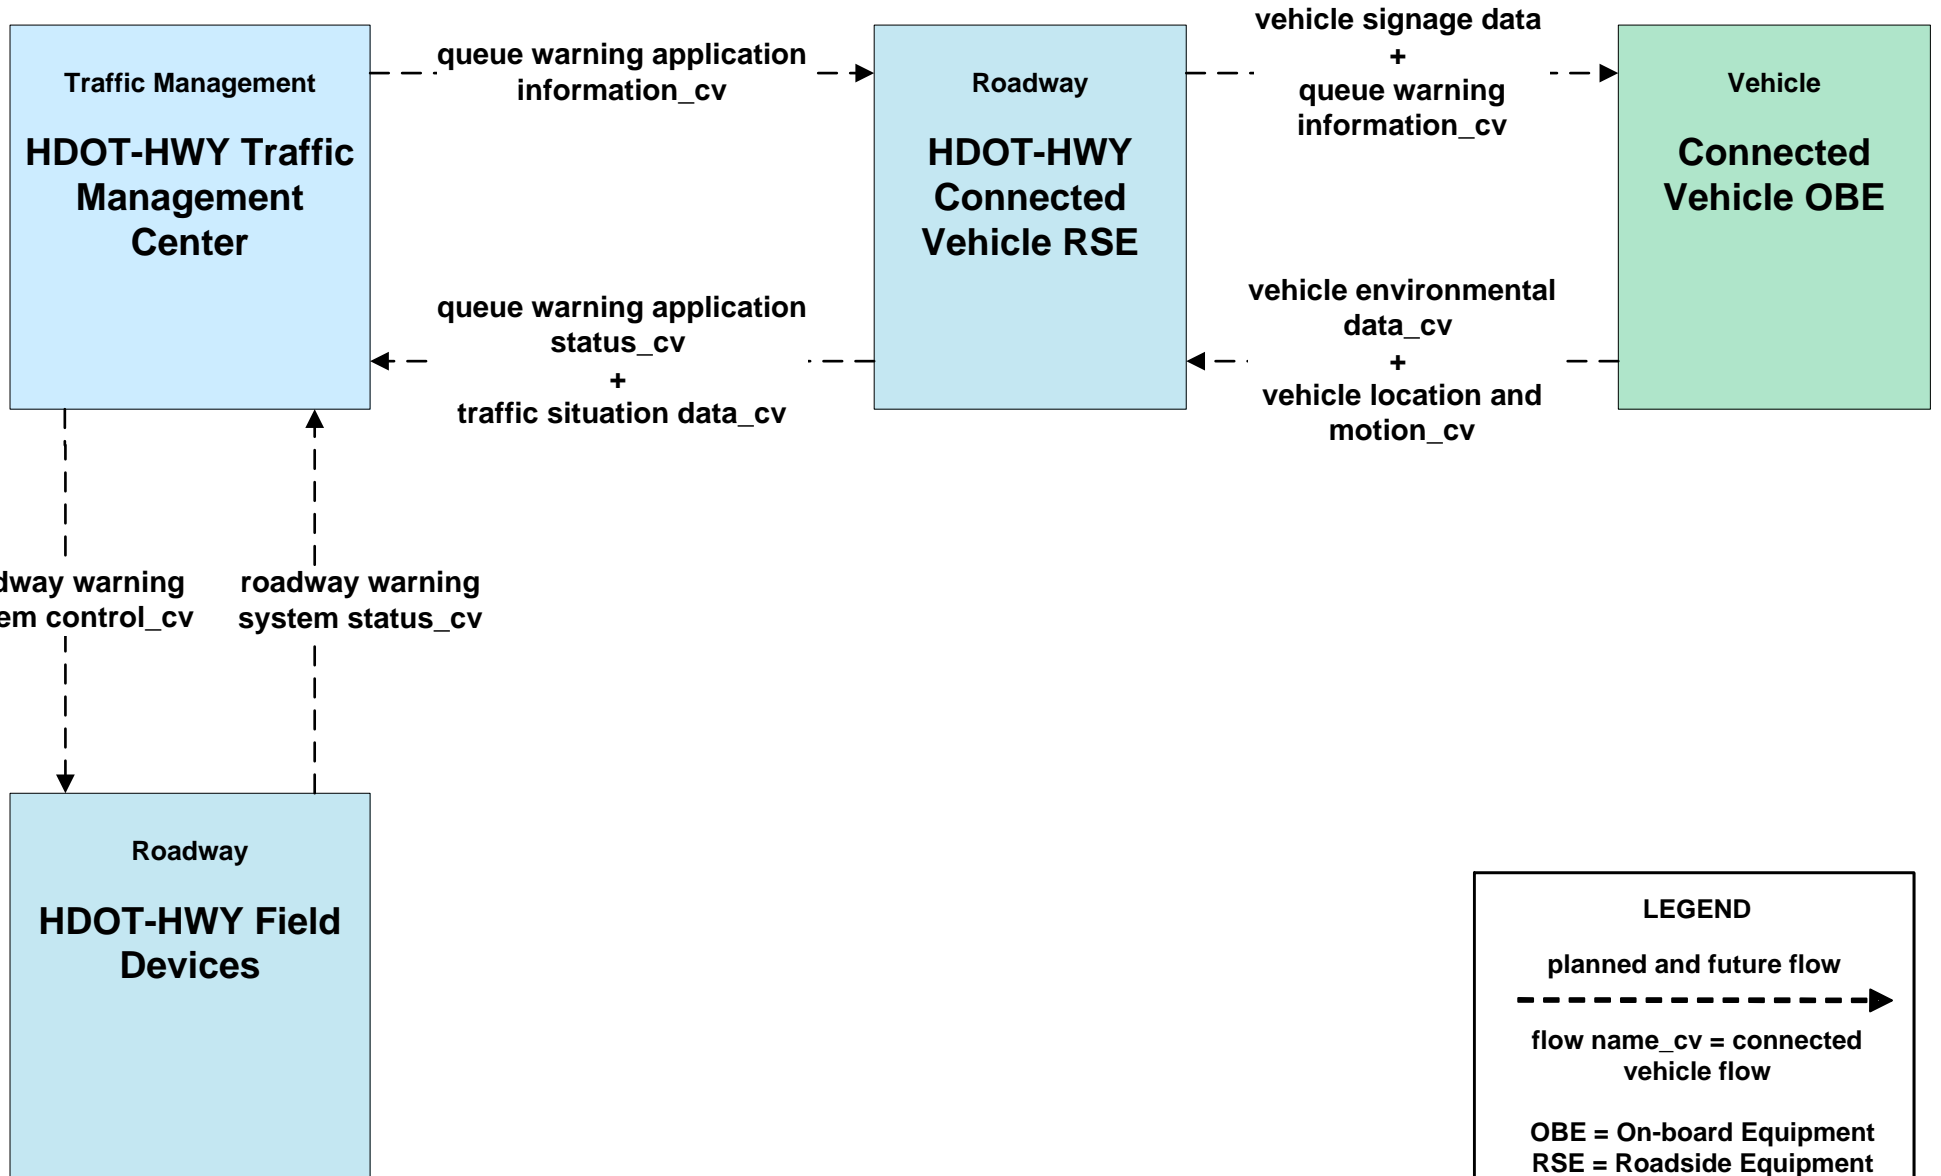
Traffic Management

HDOT-HWY Traffic Management Center

queue warning application information_cv

Roadway

HDOT-HWY Connected Vehicle RSE

vehicle signage data
+
queue warning information_cv

Vehicle

Connected Vehicle OBE

queue warning application status_cv
+
traffic situation data_cv

vehicle environmental data_cv
+
vehicle location and motion_cv

dway warning em control_cv

roadway warning system status_cv

Roadway

HDOT-HWY Field Devices

LEGEND

planned and future flow

flow name_cv = connected vehicle flow

OBE = On-board Equipment
RSE = Roadside Equipment